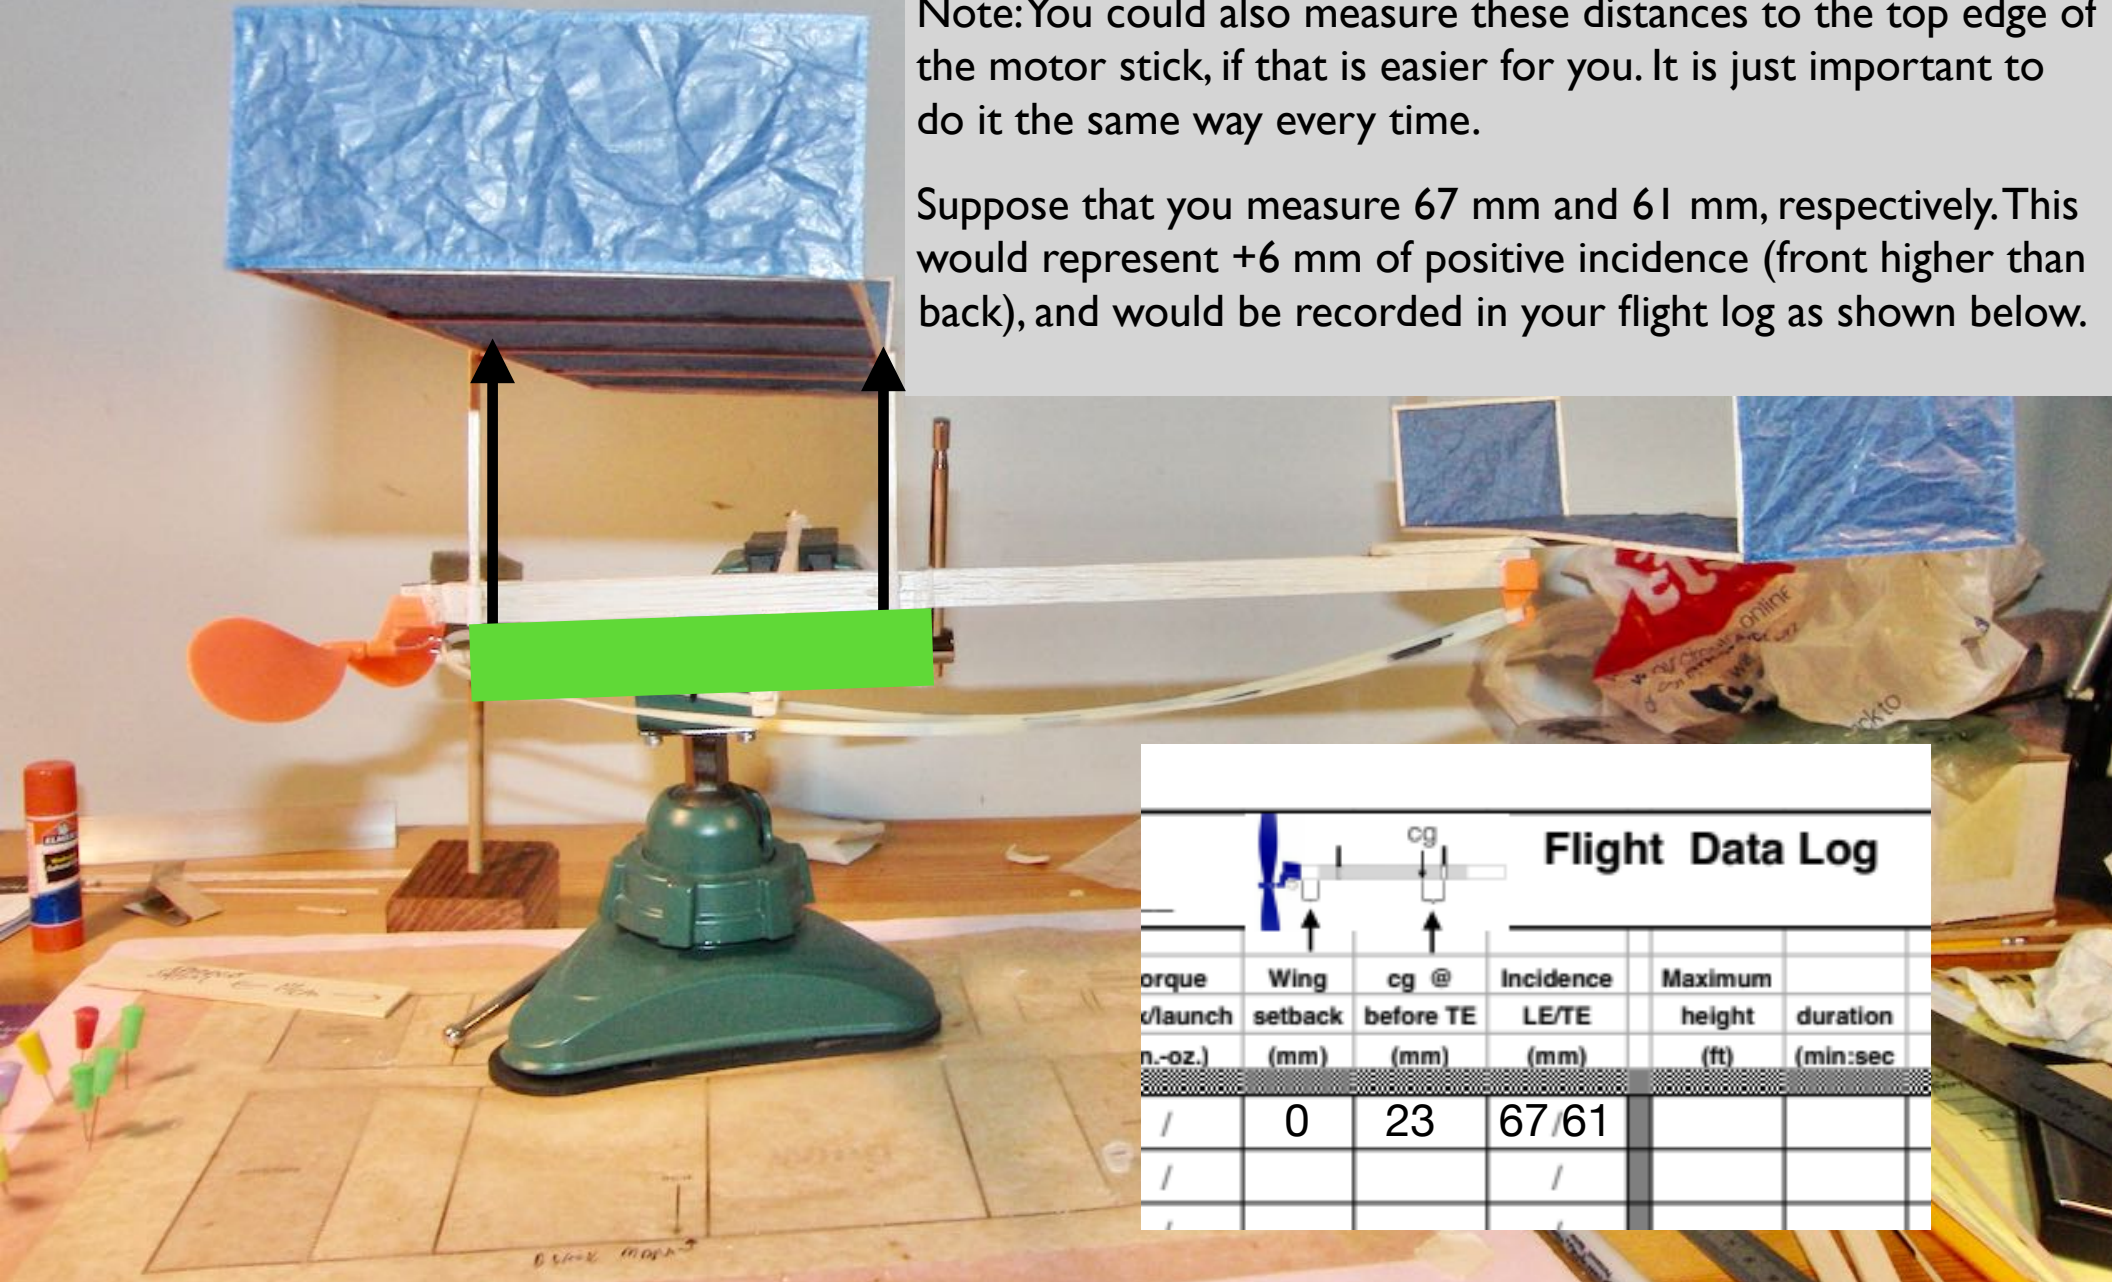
Note: You could also measure these distances to the top edge of the motor stick, if that is easier for you. It is just important to do it the same way every time.

Suppose that you measure 67 mm and 61 mm, respectively. This would represent +6 mm of positive incidence (front higher than back), and would be recorded in your flight log as shown below.

cg

Flight Data Log

| orque /launch n.-oz.) | Wing setback (mm) | cg @ before TE (mm) | Incidence LE/TE (mm) | Maximum height (ft) | duration (min:sec |
|---|---|---|---|---|---|
| / | 0 | 23 | 67 / 61 | | |
| / | | | / | | |
| / | | | / | | |